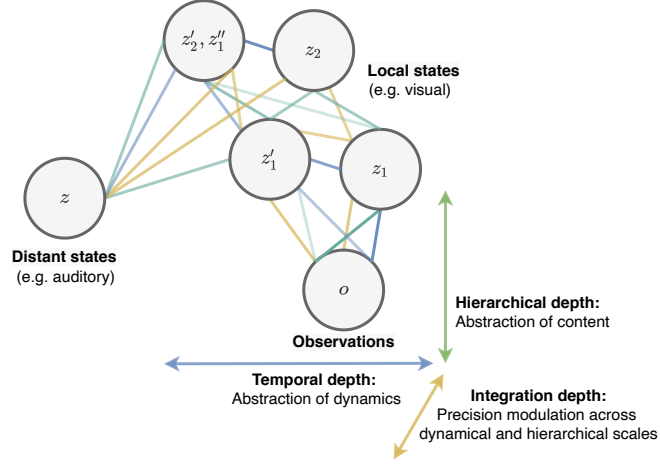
$z'_2, z''_1$

$z_2$

Local states
(e.g. visual)

$z$

$z'_1$

$z_1$

Distant states
(e.g. auditory)

$o$

Hierarchical depth:
Abstraction of content

Observations

Temporal depth:
Abstraction of dynamics

Integration depth:
Precision modulation across dynamical and hierarchical scales